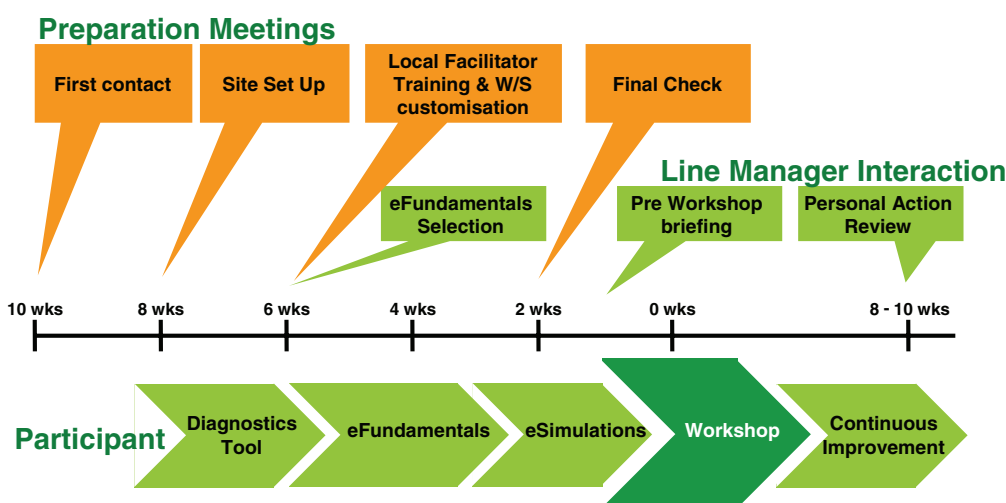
Preparation Meetings

First contact

Site Set Up

Local Facilitator Training & W/S customisation

Final Check

Line Manager Interaction

eFundamentals Selection

Pre Workshop briefing

Personal Action Review

10 wks

8 wks

6 wks

4 wks

2 wks

0 wks

8 - 10 wks

Participant

Diagnostics Tool

eFundamentals

eSimulations

Workshop

Continuous Improvement